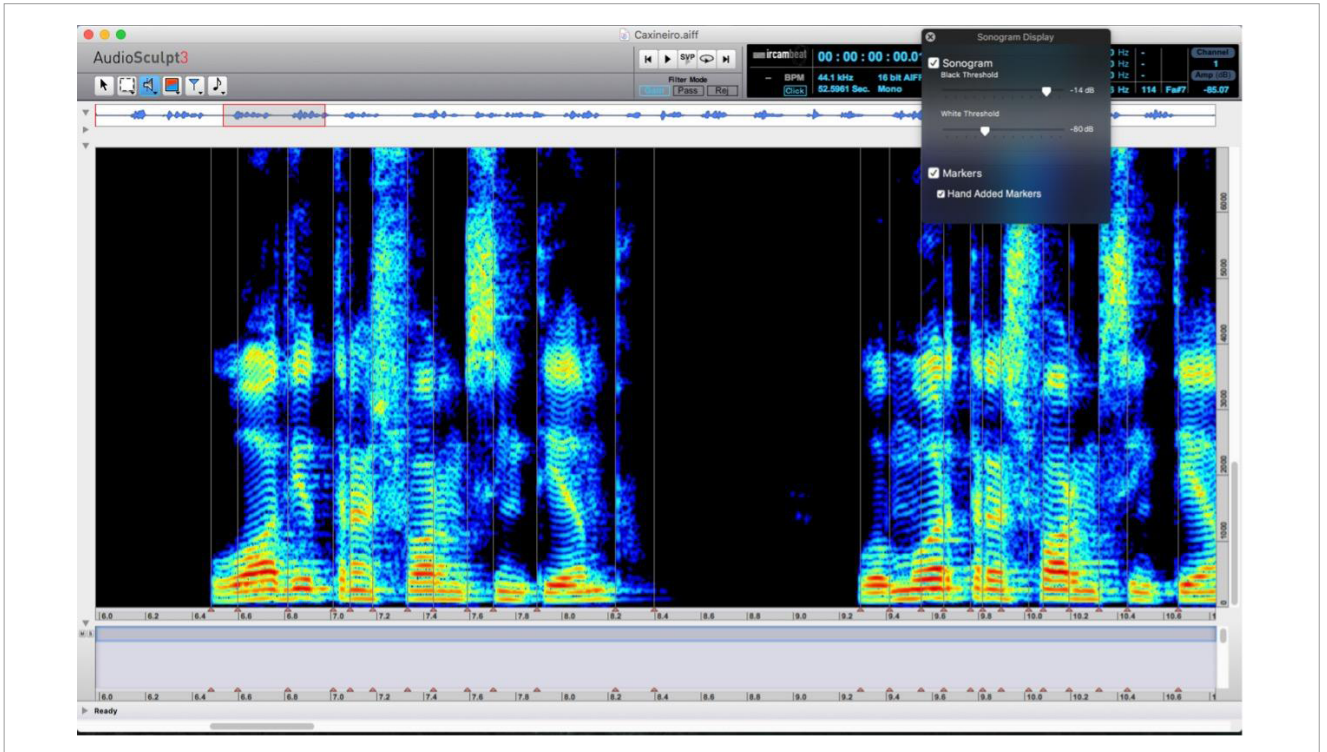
Caxineiro.aiff

AudioSculpt3

SYP

Filter Mode

Pass Rej

ircambeat

00 : 00 : 00 : 00.01

BPM 44.1 kHz 16 bit AIFF

Click 52.5961 Sec. Mono

Hz
Hz
Hz
Hz 114 F#7

Channel
1
Amp (dB)
-85.07

Sonogram Display

Sonogram

Black Threshold

-14 dB

White Threshold

-80 dB

Markers

Hand Added Markers

6000
5000
4000
3000
2000
1000
0

6.0 6.2 6.4 6.6 6.8 7.0 7.2 7.4 7.6 7.8 8.0 8.2 8.4 8.6 8.8 9.0 9.2 9.4 9.6 9.8 10.0 10.2 10.4 10.6

M S

6.0 6.2 6.4 6.6 6.8 7.0 7.2 7.4 7.6 7.8 8.0 8.2 8.4 8.6 8.8 9.0 9.2 9.4 9.6 9.8 10.0 10.2 10.4 10.6

Ready